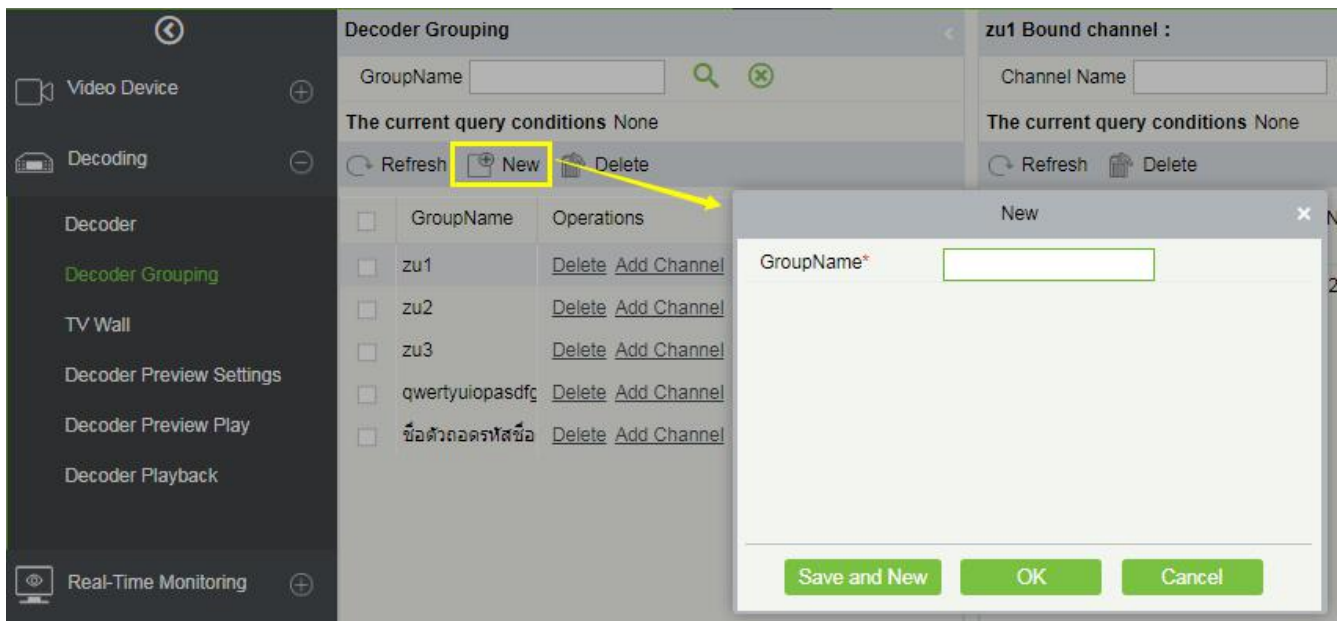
Video Device

Decoding

Decoder

Decoder Grouping

TV Wall

Decoder Preview Settings

Decoder Preview Play

Decoder Playback

Real-Time Monitoring

Decoder Grouping

GroupName

The current query conditions None

Refresh New Delete

| | GroupName | Operations |
|---|---|---|
| | zu1 | Delete Add Channel |
| | zu2 | Delete Add Channel |
| | zu3 | Delete Add Channel |
| | qwertyuiopasdfg | Delete Add Channel |
| | ชื่อตัวถอดรหัสชื่อ | Delete Add Channel |

zu1 Bound channel :

Channel Name

The current query conditions None

Refresh Delete

New

GroupName*

Save and New OK Cancel